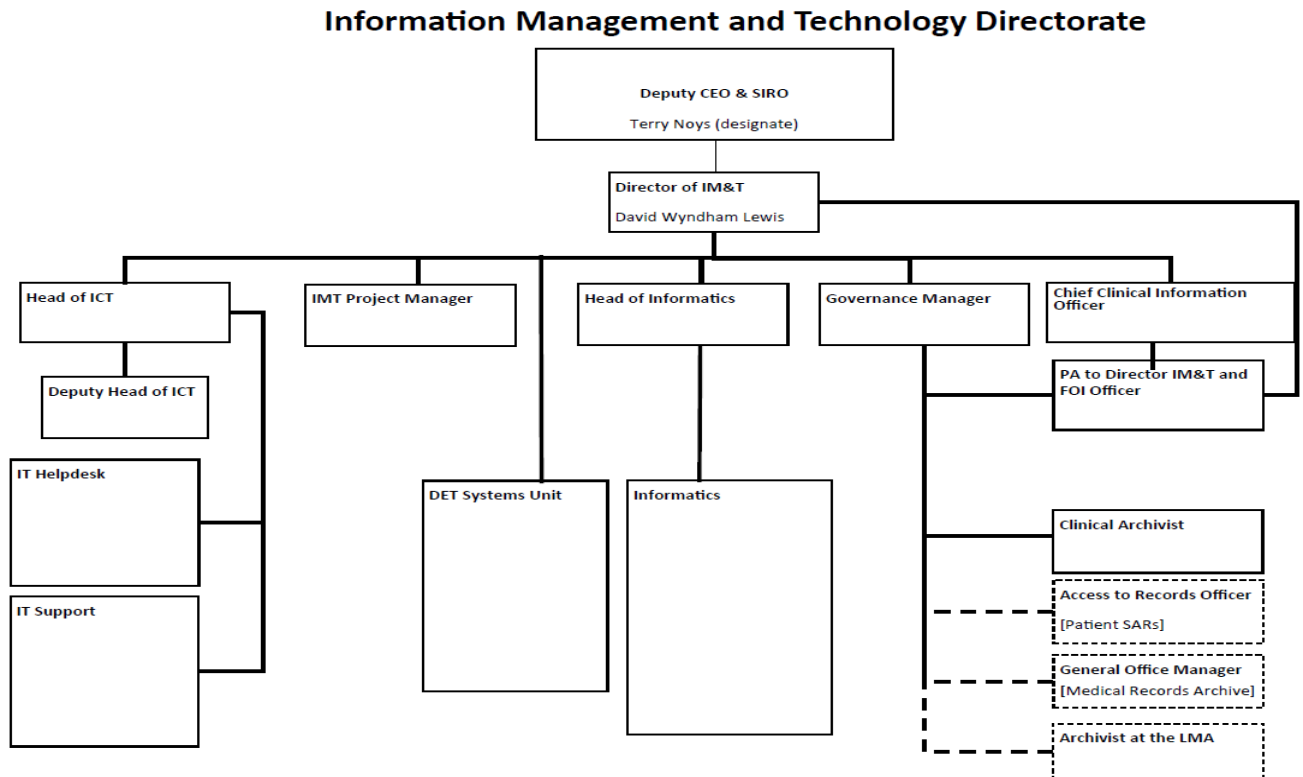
Information Management and Technology Directorate

Deputy CEO & SIRO
Terry Noys (designate)

Director of IM&T
David Wyndham Lewis

Head of ICT

IMT Project Manager

Head of Informatics

Governance Manager

Chief Clinical Information Officer

Deputy Head of ICT

PA to Director IM&T and FOI Officer

IT Helpdesk

DET Systems Unit

Informatics

Clinical Archivist

IT Support

Access to Records Officer
[Patient SARs]

General Office Manager
[Medical Records Archive]

Archivist at the LMA